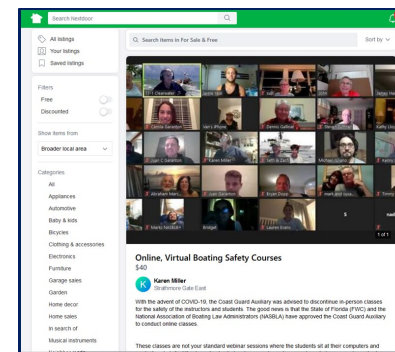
Search Nextdoor

All listings
Your listings
Saved listings

Filters
Free
Discounted

Show items from
Broader local area

Categories
All
Appliances
Automotive
Baby & kids
Bicycles
Clothing & accessories
Electronics
Furniture
Garage sales
Garden
Home decor
Home sales
In search of
Musical instruments

Search items in For Sale & Free

Sort by

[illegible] Chevalier
Carole Sanderson
Dennis Gallina
Juan C Sanderson
Karen Miller
Jeff B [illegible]
Michael Spears
Abraham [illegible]
Juan Sanderson
Bryan Dopp
Mark Watson
Bridget
Lauren Evans
1 of 1

Online, Virtual Boating Safety Courses
$40

Karen Miller
Strathmore Gate East

With the advent of COVID-19, the Coast Guard Auxiliary was advised to discontinue in-person classes for the safety of the instructors and students. The good news is that the State of Florida (FWC) and the National Association of Boating Law Administrators (NASBLA) have approved the Coast Guard Auxiliary to conduct online classes.

These classes are not your standard webinar sessions where the students sit at their computers and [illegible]